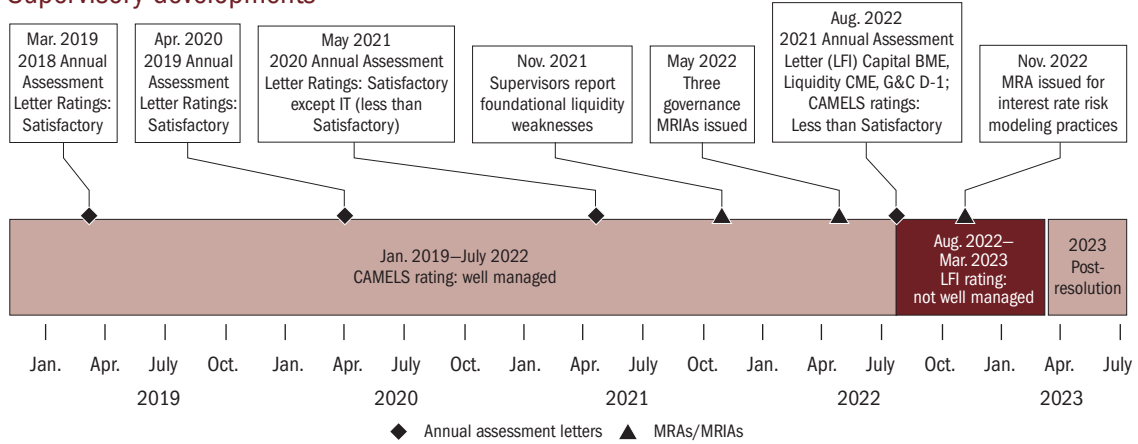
Supervisory developments

Mar. 2019 2018 Annual Assessment Letter Ratings: Satisfactory

Apr. 2020 2019 Annual Assessment Letter Ratings: Satisfactory

May 2021 2020 Annual Assessment Letter Ratings: Satisfactory except IT (less than Satisfactory)

Nov. 2021 Supervisors report foundational liquidity weaknesses

May 2022 Three governance MRIAs issued

Aug. 2022 2021 Annual Assessment Letter (LFI) Capital BME, Liquidity CME, G&C D-1; CAMELS ratings: Less than Satisfactory

Nov. 2022 MRA issued for interest rate risk modeling practices

Jan. 2019–July 2022 CAMELS rating: well managed

Aug. 2022– Mar. 2023 LFI rating: not well managed

2023 Post-resolution

Jan. Apr. July Oct. Jan. Apr. July Oct. Jan. Apr. July Oct. Jan. Apr. July Oct. Jan. Apr. July

2019 2020 2021 2022 2023

Annual assessment letters MRAs/MRIAs